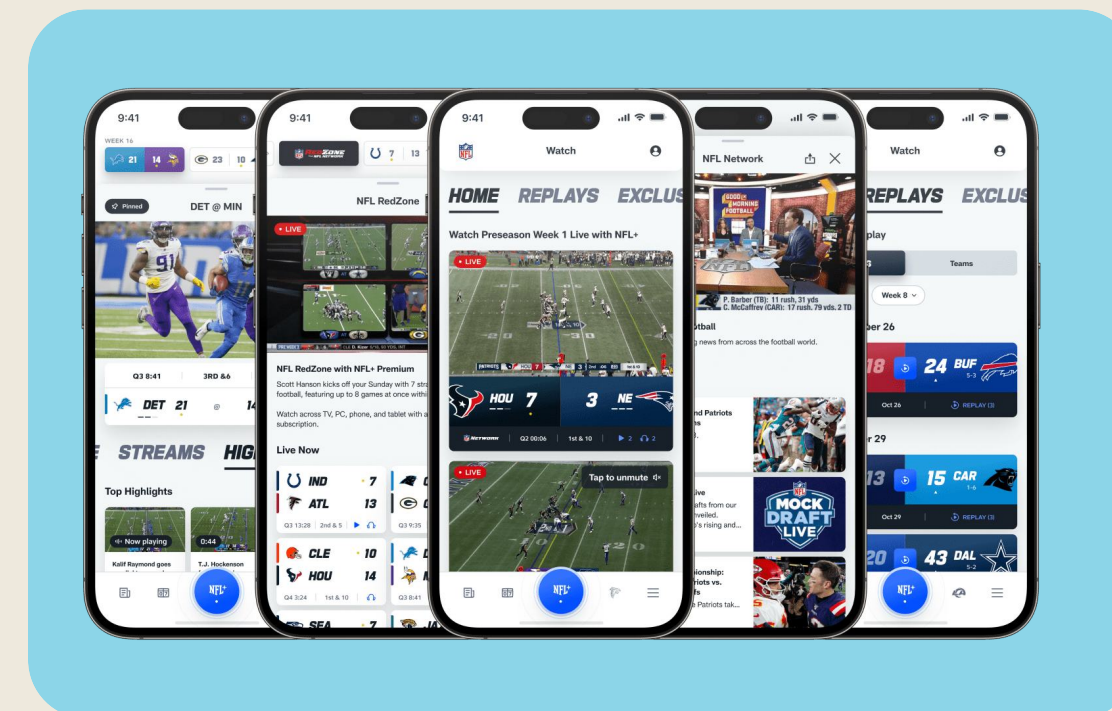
9:41

WEEK 16

21 14

23 10

Pinned

DET @ MIN

Q3 8:41

3RD &6

DET 21

@

14

STREAMS

HIGH

Top Highlights

Now playing

0:44

Kalif Raymond goes

T.J. Hockenson

NFL+

9:41

REDZONE

7

13

NFL RedZone

LIVE

NFL RedZone with NFL+ Premium

Scott Hanson kicks off your Sunday with 7 str football, featuring up to 8 games at once withi

Watch across TV, PC, phone, and tablet with a subscription.

Live Now

IND 7

ATL 13

Q3 13:28 | 2nd & 5

Q3 9:35

CLE 10

HOU 14

Q4 3:24 | 1st & 10

Q3 8:41

SEA 7

9:41

Watch

HOME

REPLAYS

EXCLUS

Watch Preseason Week 1 Live with NFL+

LIVE

HOU 7

3 NE

NETWORK

Q2 00:06

1st & 10

2

2

LIVE

Tap to unmute

NFL+

NFL Network

GOOD MORNING FOOTBALL

P. Barber (TB): 11 rush, 31 yds

C. McCaffrey (CAR): 17 rush, 79 yds, 2 TD

otball

g news from across the football world.

nd Patriots

ive

afts from our nveiled.

's rising and...

MOCK DRAFT LIVE

pionship:

riots vs.

fs

Patriots tak...

Watch

REPLAYS

EXCLUS

play

Teams

Week 8

ber 26

18

24 BUF

5-3

Oct 26

REPLAY (3)

er 29

13

15 CAR

1-6

Oct 29

REPLAY (3)

20

43 DAL

NFL+